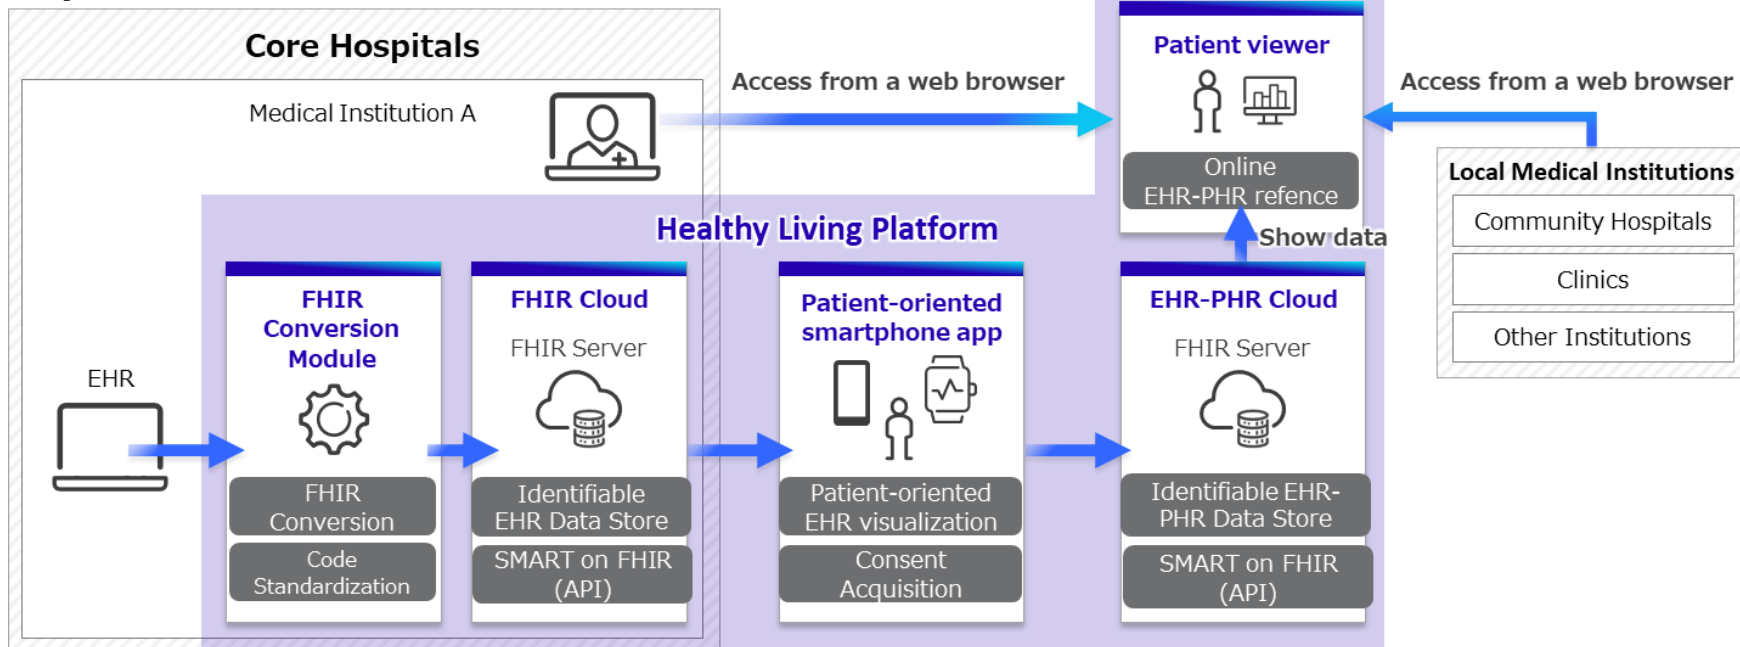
Core Hospitals

Medical Institution A

Access from a web browser

Patient viewer

Online EHR-PHR refence

Access from a web browser

Local Medical Institutions

Community Hospitals

Clinics

Other Institutions

Healthy Living Platform

Show data

EHR

FHIR Conversion Module

FHIR Conversion

Code Standardization

FHIR Cloud

FHIR Server

Identifiable EHR Data Store

SMART on FHIR (API)

Patient-oriented smartphone app

Patient-oriented EHR visualization

Consent Acquisition

EHR-PHR Cloud

FHIR Server

Identifiable EHR-PHR Data Store

SMART on FHIR (API)